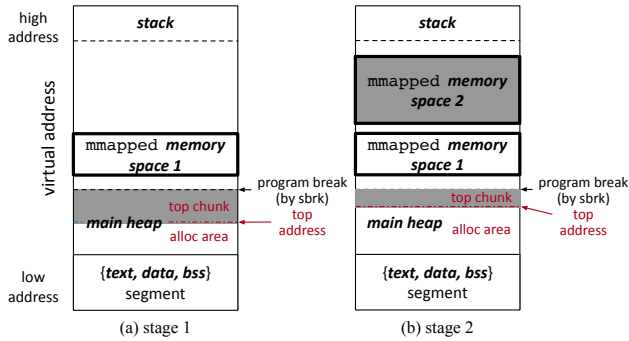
high address

virtual address

low address

stack

mmapped memory space 1

program break (by sbrk)

top chunk

main heap

top address

alloc area

{text, data, bss} segment

(a) stage 1

stack

mmapped memory space 2

mmapped memory space 1

program break (by sbrk)

top chunk

main heap

top address

alloc area

{text, data, bss} segment

(b) stage 2